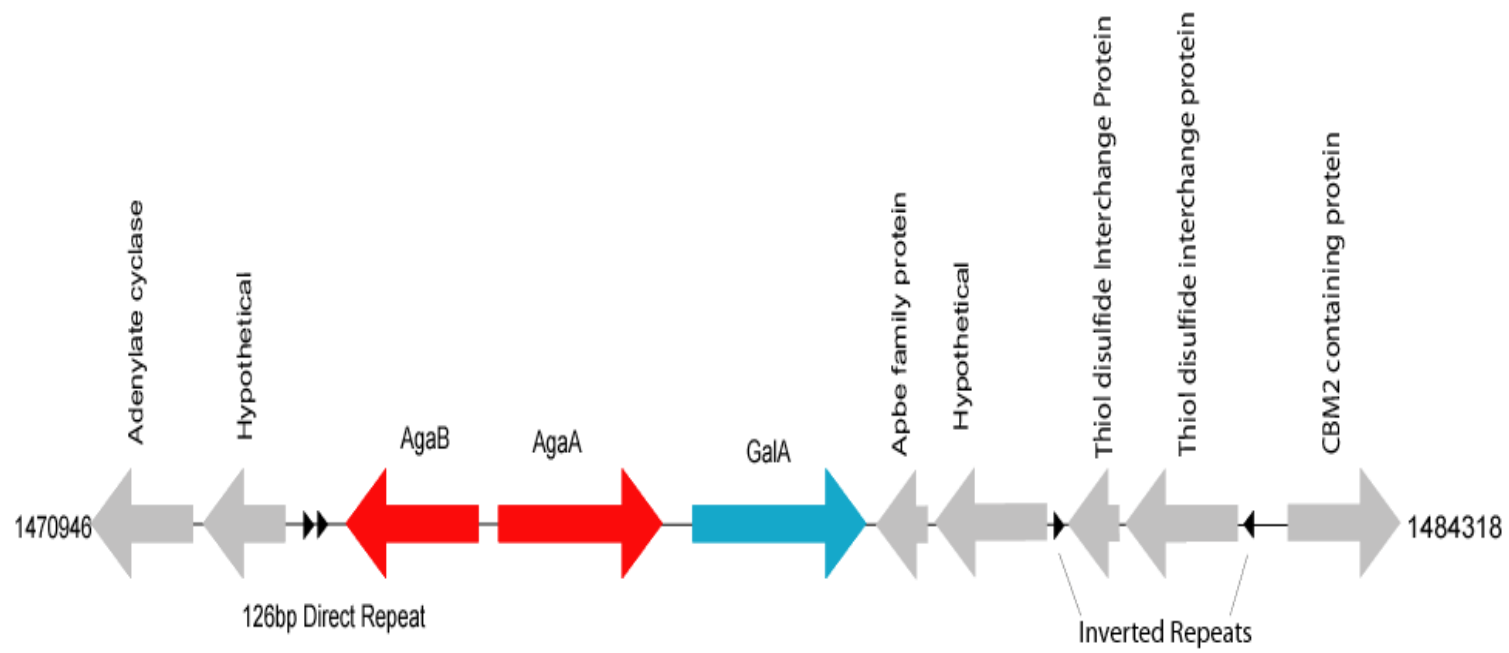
Adenylate cyclase

Hypothetical

AgaB

AgaA

GalA

Apbe family protein

Hypothetical

Thiol disulfide Interchange Protein

Thiol disulfide interchange protein

CBM2 containing protein

1470946

1484318

126bp Direct Repeat

Inverted Repeats